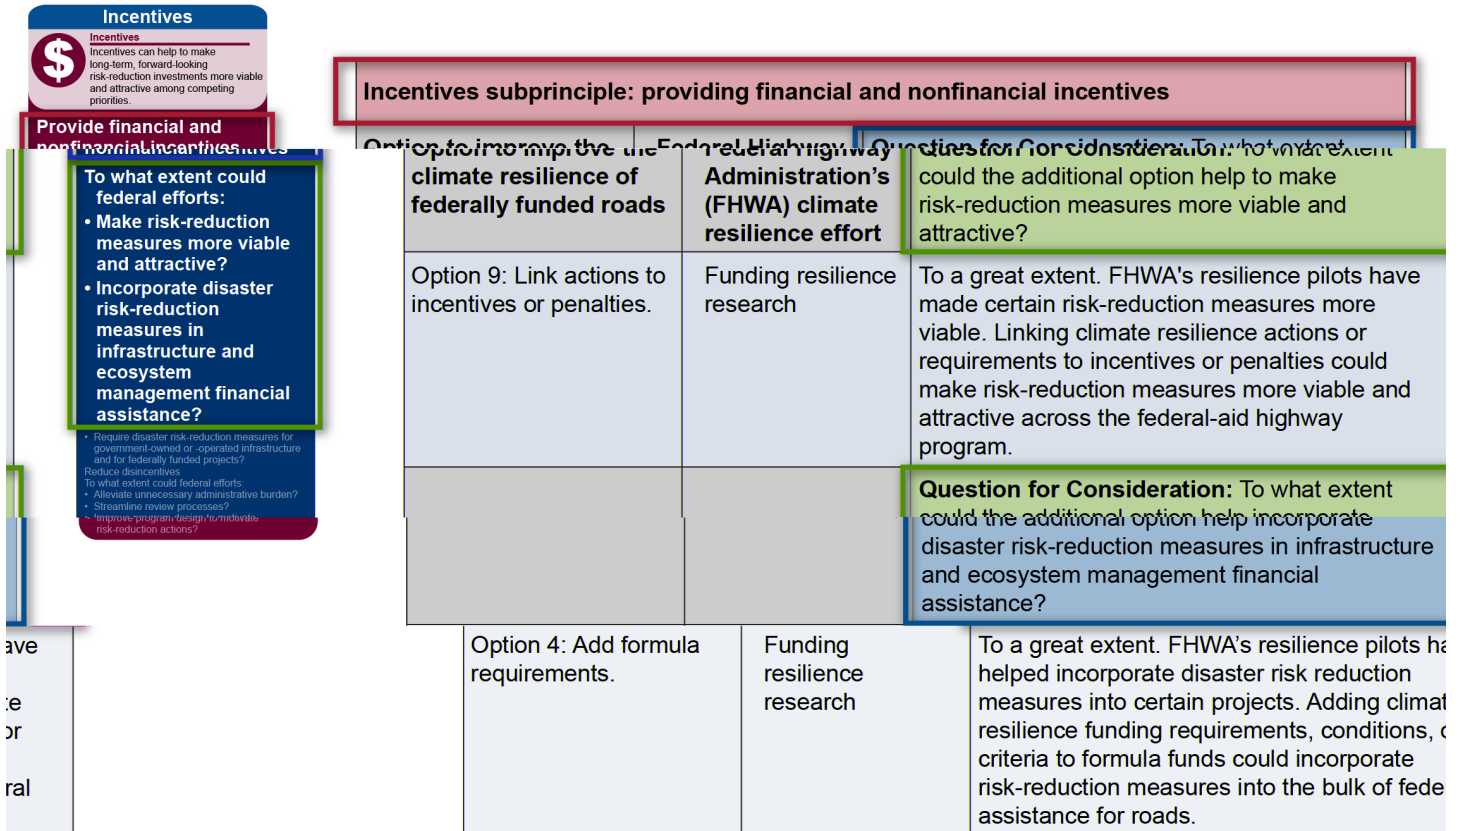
Incentives

Incentives

Incentives can help to make long-term, forward-looking risk-reduction investments more viable and attractive among competing priorities.

Provide financial and nonfinancial incentives

To what extent could federal efforts:
• Make risk-reduction measures more viable and attractive?
• Incorporate disaster risk-reduction measures in infrastructure and ecosystem management financial assistance?

• Require disaster risk-reduction measures for government-owned or -operated infrastructure and for federally funded projects?
Reduce disincentives
To what extent could federal efforts:
• Alleviate unnecessary administrative burden?
• Streamline review processes?
• Improve program design to motivate risk-reduction actions?

Incentives subprinciple: providing financial and nonfinancial incentives

| Option to improve the climate resilience of federally funded roads | Federal Highway Administration's (FHWA) climate resilience effort | Question for Consideration: To what extent could the additional option help to make risk-reduction measures more viable and attractive? |
|---|---|---|
| Option 9: Link actions to incentives or penalties. | Funding resilience research | To a great extent. FHWA's resilience pilots have made certain risk-reduction measures more viable. Linking climate resilience actions or requirements to incentives or penalties could make risk-reduction measures more viable and attractive across the federal-aid highway program. |
| | | Question for Consideration: To what extent could the additional option help incorporate disaster risk-reduction measures in infrastructure and ecosystem management financial assistance? |
| Option 4: Add formula requirements. | Funding resilience research | To a great extent. FHWA's resilience pilots ha helped incorporate disaster risk reduction measures into certain projects. Adding climat resilience funding requirements, conditions, c criteria to formula funds could incorporate risk-reduction measures into the bulk of fede assistance for roads. |

ave
te
or
ral